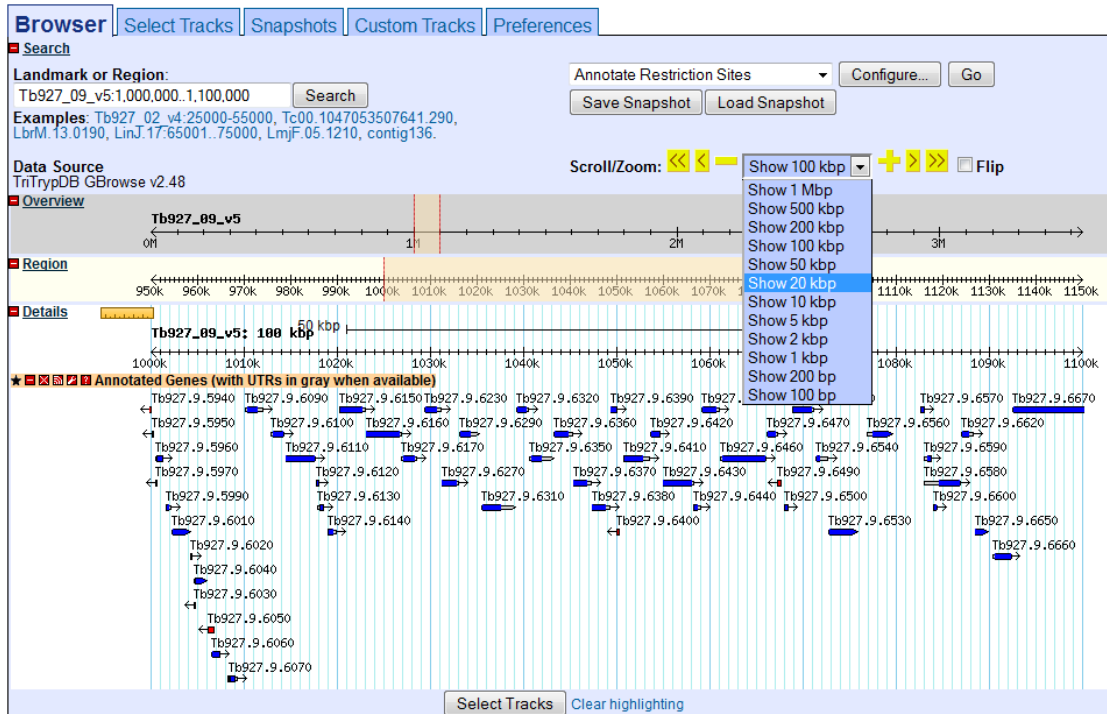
Browser | Select Tracks | Snapshots | Custom Tracks | Preferences

Search

Landmark or Region:

Tb927_09_v5:1,000,000..1,100,000 Search

Examples: Tb927_02_v4:25000-55000, Tc00.1047053507641.290, LbrM.13.0190, LinJ.17:65001..75000, LmjF.05.1210, contig136.

Annotate Restriction Sites Configure... Go

Save Snapshot Load Snapshot

Data Source
TriTrypDB GBrowse v2.48

Scroll/Zoom: Show 100 kbp Flip

Show 1 Mbp
Show 500 kbp
Show 200 kbp
Show 100 kbp
Show 50 kbp
Show 20 kbp
Show 10 kbp
Show 5 kbp
Show 2 kbp
Show 1 kbp
Show 200 bp
Show 100 bp

Overview

Tb927_09_v5

0M 1M 2M 3M

Region

950k 960k 970k 980k 990k 1000k 1010k 1020k 1030k 1040k 1050k 1060k 1070k 1110k 1120k 1130k 1140k 1150k

Details

Tb927_09_v5: 100 kbp 50 kbp

1000k 1010k 1020k 1030k 1040k 1050k 1060k 1070k 1080k 1090k 1100k

Annotated Genes (with UTRs in gray when available)

Tb927.9.5940 Tb927.9.6090 Tb927.9.6150 Tb927.9.6230 Tb927.9.6320 Tb927.9.6390 Tb927.9.6570 Tb927.9.6670
Tb927.9.5950 Tb927.9.6100 Tb927.9.6160 Tb927.9.6290 Tb927.9.6360 Tb927.9.6420 Tb927.9.6470 Tb927.9.6560 Tb927.9.6620
Tb927.9.5960 Tb927.9.6110 Tb927.9.6170 Tb927.9.6350 Tb927.9.6410 Tb927.9.6460 Tb927.9.6540 Tb927.9.6590
Tb927.9.5970 Tb927.9.6120 Tb927.9.6270 Tb927.9.6370 Tb927.9.6430 Tb927.9.6490 Tb927.9.6580
Tb927.9.5990 Tb927.9.6130 Tb927.9.6310 Tb927.9.6380 Tb927.9.6440 Tb927.9.6500 Tb927.9.6600
Tb927.9.6010 Tb927.9.6140 Tb927.9.6400 Tb927.9.6530 Tb927.9.6650
Tb927.9.6020 Tb927.9.6660
Tb927.9.6040
Tb927.9.6030
Tb927.9.6050
Tb927.9.6060
Tb927.9.6070

Select Tracks Clear highlighting